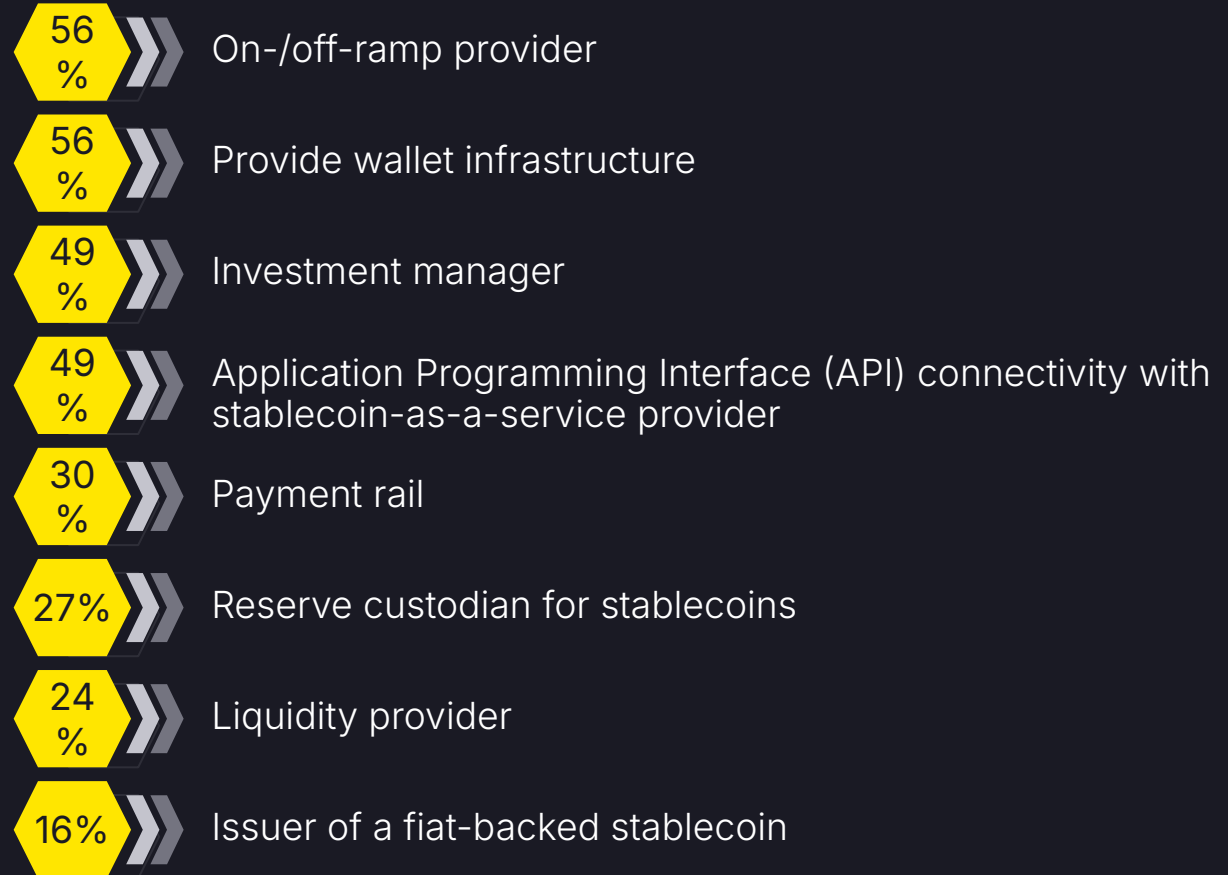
56%

On-/off-ramp provider

56%

Provide wallet infrastructure

49%

Investment manager

49%

Application Programming Interface (API) connectivity with stablecoin-as-a-service provider

30%

Payment rail

27%

Reserve custodian for stablecoins

24%

Liquidity provider

16%

Issuer of a fiat-backed stablecoin